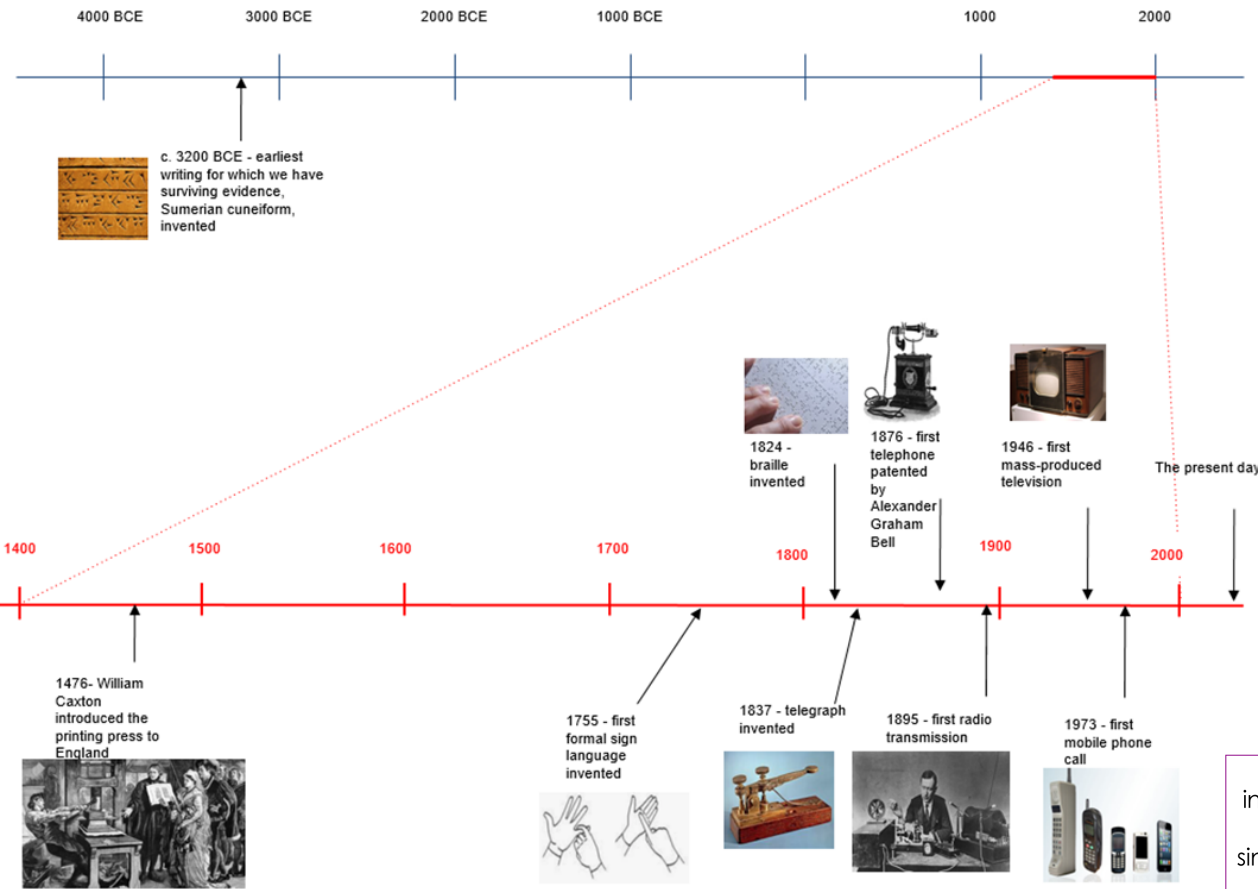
4000 BCE
3000 BCE
2000 BCE
1000 BCE
1000
2000

c. 3200 BCE - earliest writing for which we have surviving evidence, Sumerian cuneiform, invented

1824 - braille invented

1876 - first telephone patented by Alexander Graham Bell

1946 - first mass-produced television

The present day

1400
1500
1600
1700
1800
1900
2000

1476- William Caxton introduced the printing press to England

1755 - first formal sign language invented

1837 - telegraph invented

1895 - first radio transmission

1973 - first mobile phone call

in

sin